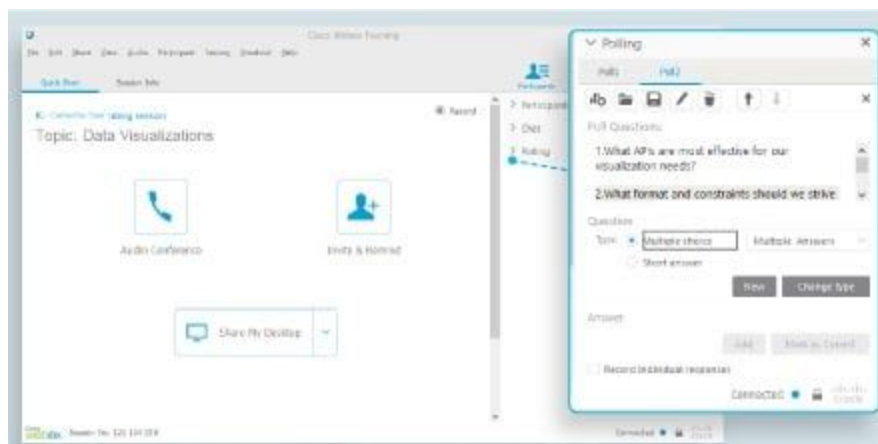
Cisco Webex Training

File Edit Share View Audio Participant Session Breakout Help

Quick Start

Session Info

Participants

Topic: Data Visualizations

Record

> Participants

> Chat

> Polling

Audio Conference

Invite & Remind

Share My Desktop

Session No: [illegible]

Connected

Polling

Poll1

Poll2

Poll Questions

1.What APIs are most effective for our visualization needs?

2.What format and constraints should we strive

Question

Type: Multiple choice

Multiple Answers

Short answer

New

Change type

Answer

Add

Mark as Correct

Record individual responses

Connected

cisco